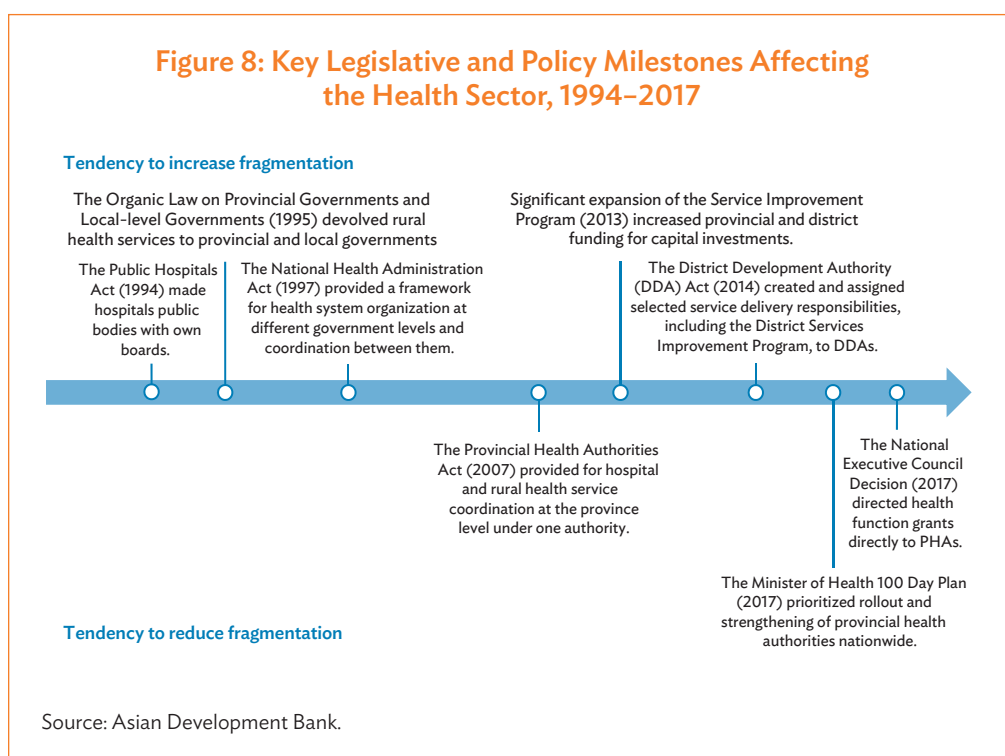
Figure 8: Key Legislative and Policy Milestones Affecting the Health Sector, 1994–2017

Tendency to increase fragmentation

The Organic Law on Provincial Governments and Local-level Governments (1995) devolved rural health services to provincial and local governments

The Public Hospitals Act (1994) made hospitals public bodies with own boards.

The National Health Administration Act (1997) provided a framework for health system organization at different government levels and coordination between them.

Significant expansion of the Service Improvement Program (2013) increased provincial and district funding for capital investments.

The District Development Authority (DDA) Act (2014) created and assigned selected service delivery responsibilities, including the District Services Improvement Program, to DDAs.

The Provincial Health Authorities Act (2007) provided for hospital and rural health service coordination at the province level under one authority.

The National Executive Council Decision (2017) directed health function grants directly to PHAs.

The Minister of Health 100 Day Plan (2017) prioritized rollout and strengthening of provincial health authorities nationwide.

Tendency to reduce fragmentation

Source: Asian Development Bank.